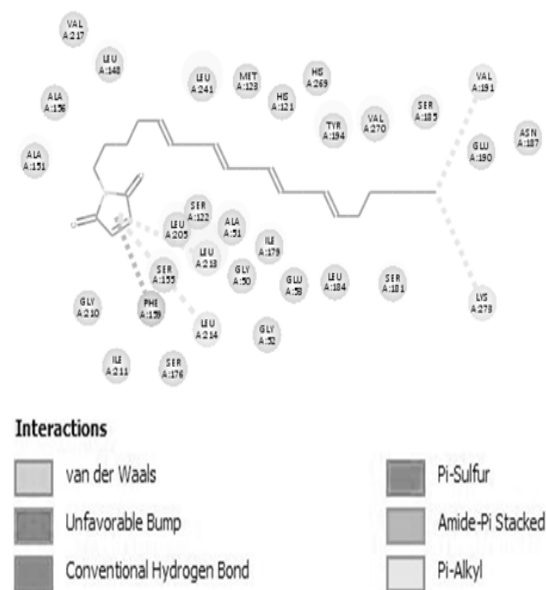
VAL A:217

LEU A:148

ALA A:156

ALA A:151

LEU A:241

MET A:123

HIS A:121

HIS A:269

TYR A:194

VAL A:270

SER A:185

VAL A:191

GLU A:190

ASN A:187

SER A:122

LEU A:205

ALA A:51

LEU A:213

ILE A:179

GLY A:50

GLU A:58

LEU A:184

SER A:181

SER A:155

PHE A:159

GLY A:210

LEU A:214

GLY A:52

LYS A:278

ILE A:211

SER A:176

Interactions

van der Waals

Unfavorable Bump

Conventional Hydrogen Bond

Pi-Sulfur

Amide-Pi Stacked

Pi-Alkyl